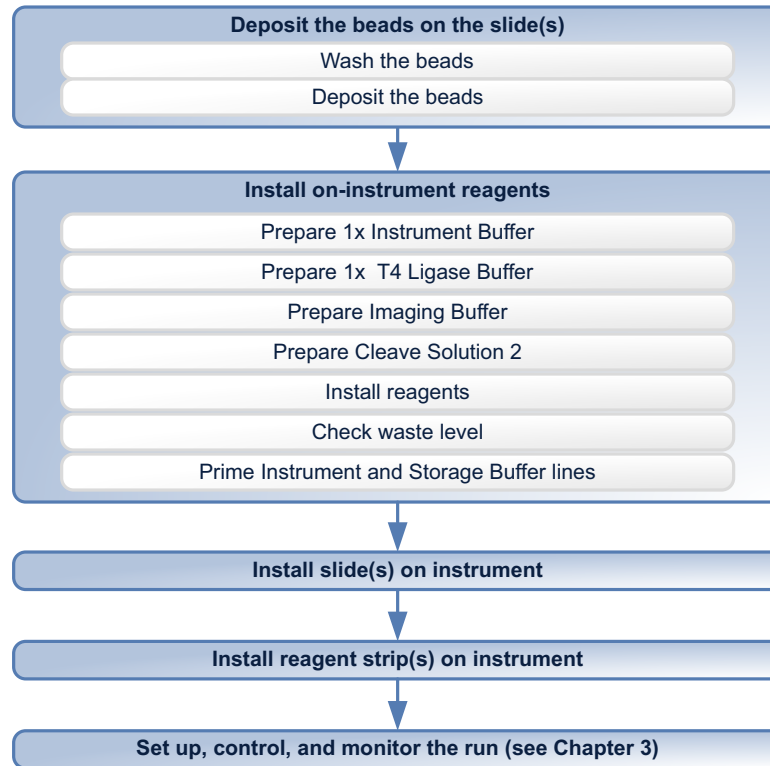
Deposit the beads on the slide(s)

Wash the beads

Deposit the beads

Install on-instrument reagents

Prepare 1x Instrument Buffer

Prepare 1x T4 Ligase Buffer

Prepare Imaging Buffer

Prepare Cleave Solution 2

Install reagents

Check waste level

Prime Instrument and Storage Buffer lines

Install slide(s) on instrument

Install reagent strip(s) on instrument

Set up, control, and monitor the run (see Chapter 3)